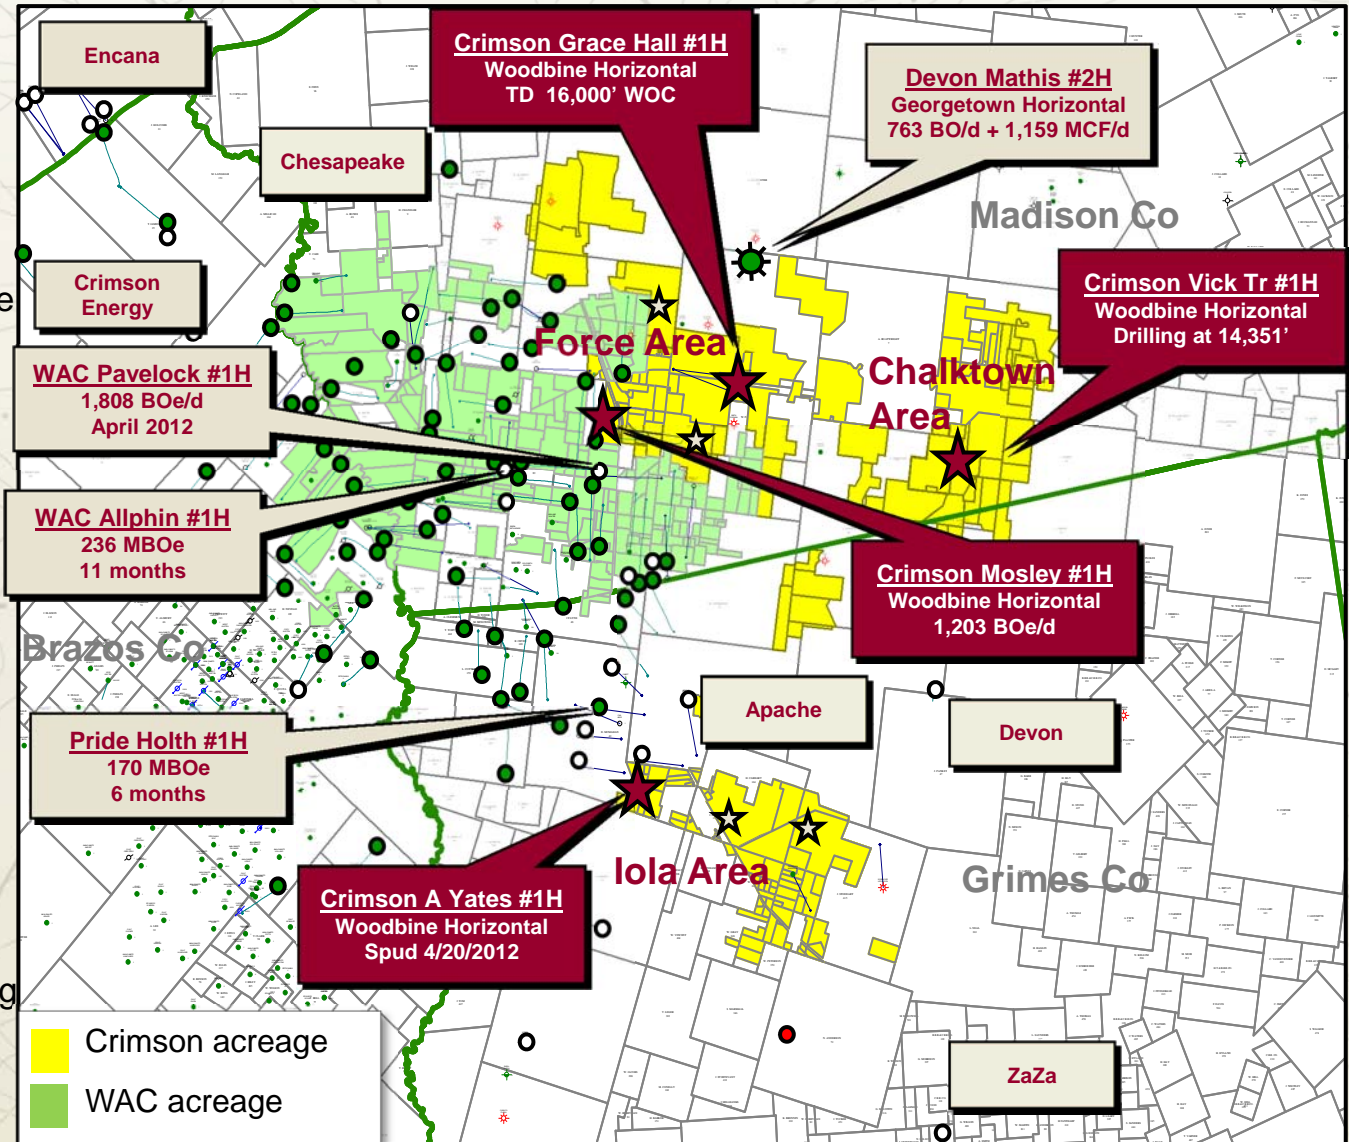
Encana

Crimson Grace Hall #1H
Woodbine Horizontal
TD 16,000' WOC

Devon Mathis #2H
Georgetown Horizontal
763 BO/d + 1,159 MCF/d

Chesapeake

Madison Co

Crimson Energy

Crimson Vick Tr #1H
Woodbine Horizontal
Drilling at 14,351'

Force Area

WAC Pavelock #1H
1,808 BOe/d
April 2012

Chalktown Area

WAC Allphin #1H
236 MBOe
11 months

Crimson Mosley #1H
Woodbine Horizontal
1,203 BOe/d

Brazos Co

Apache

Devon

Pride Holth #1H
170 MBOe
6 months

Iola Area

Grimes Co

Crimson A Yates #1H
Woodbine Horizontal
Spud 4/20/2012

Crimson acreage
WAC acreage

ZaZa